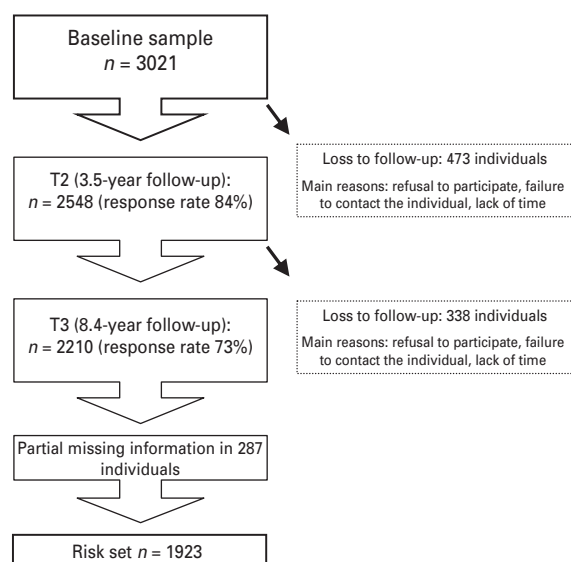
Baseline sample
$n$ = 3021

Loss to follow-up: 473 individuals

Main reasons: refusal to participate, failure to contact the individual, lack of time

T2 (3.5-year follow-up):
$n$ = 2548 (response rate 84%)

Loss to follow-up: 338 individuals

Main reasons: refusal to participate, failure to contact the individual, lack of time

T3 (8.4-year follow-up):
$n$ = 2210 (response rate 73%)

Partial missing information in 287 individuals

Risk set $n$ = 1923